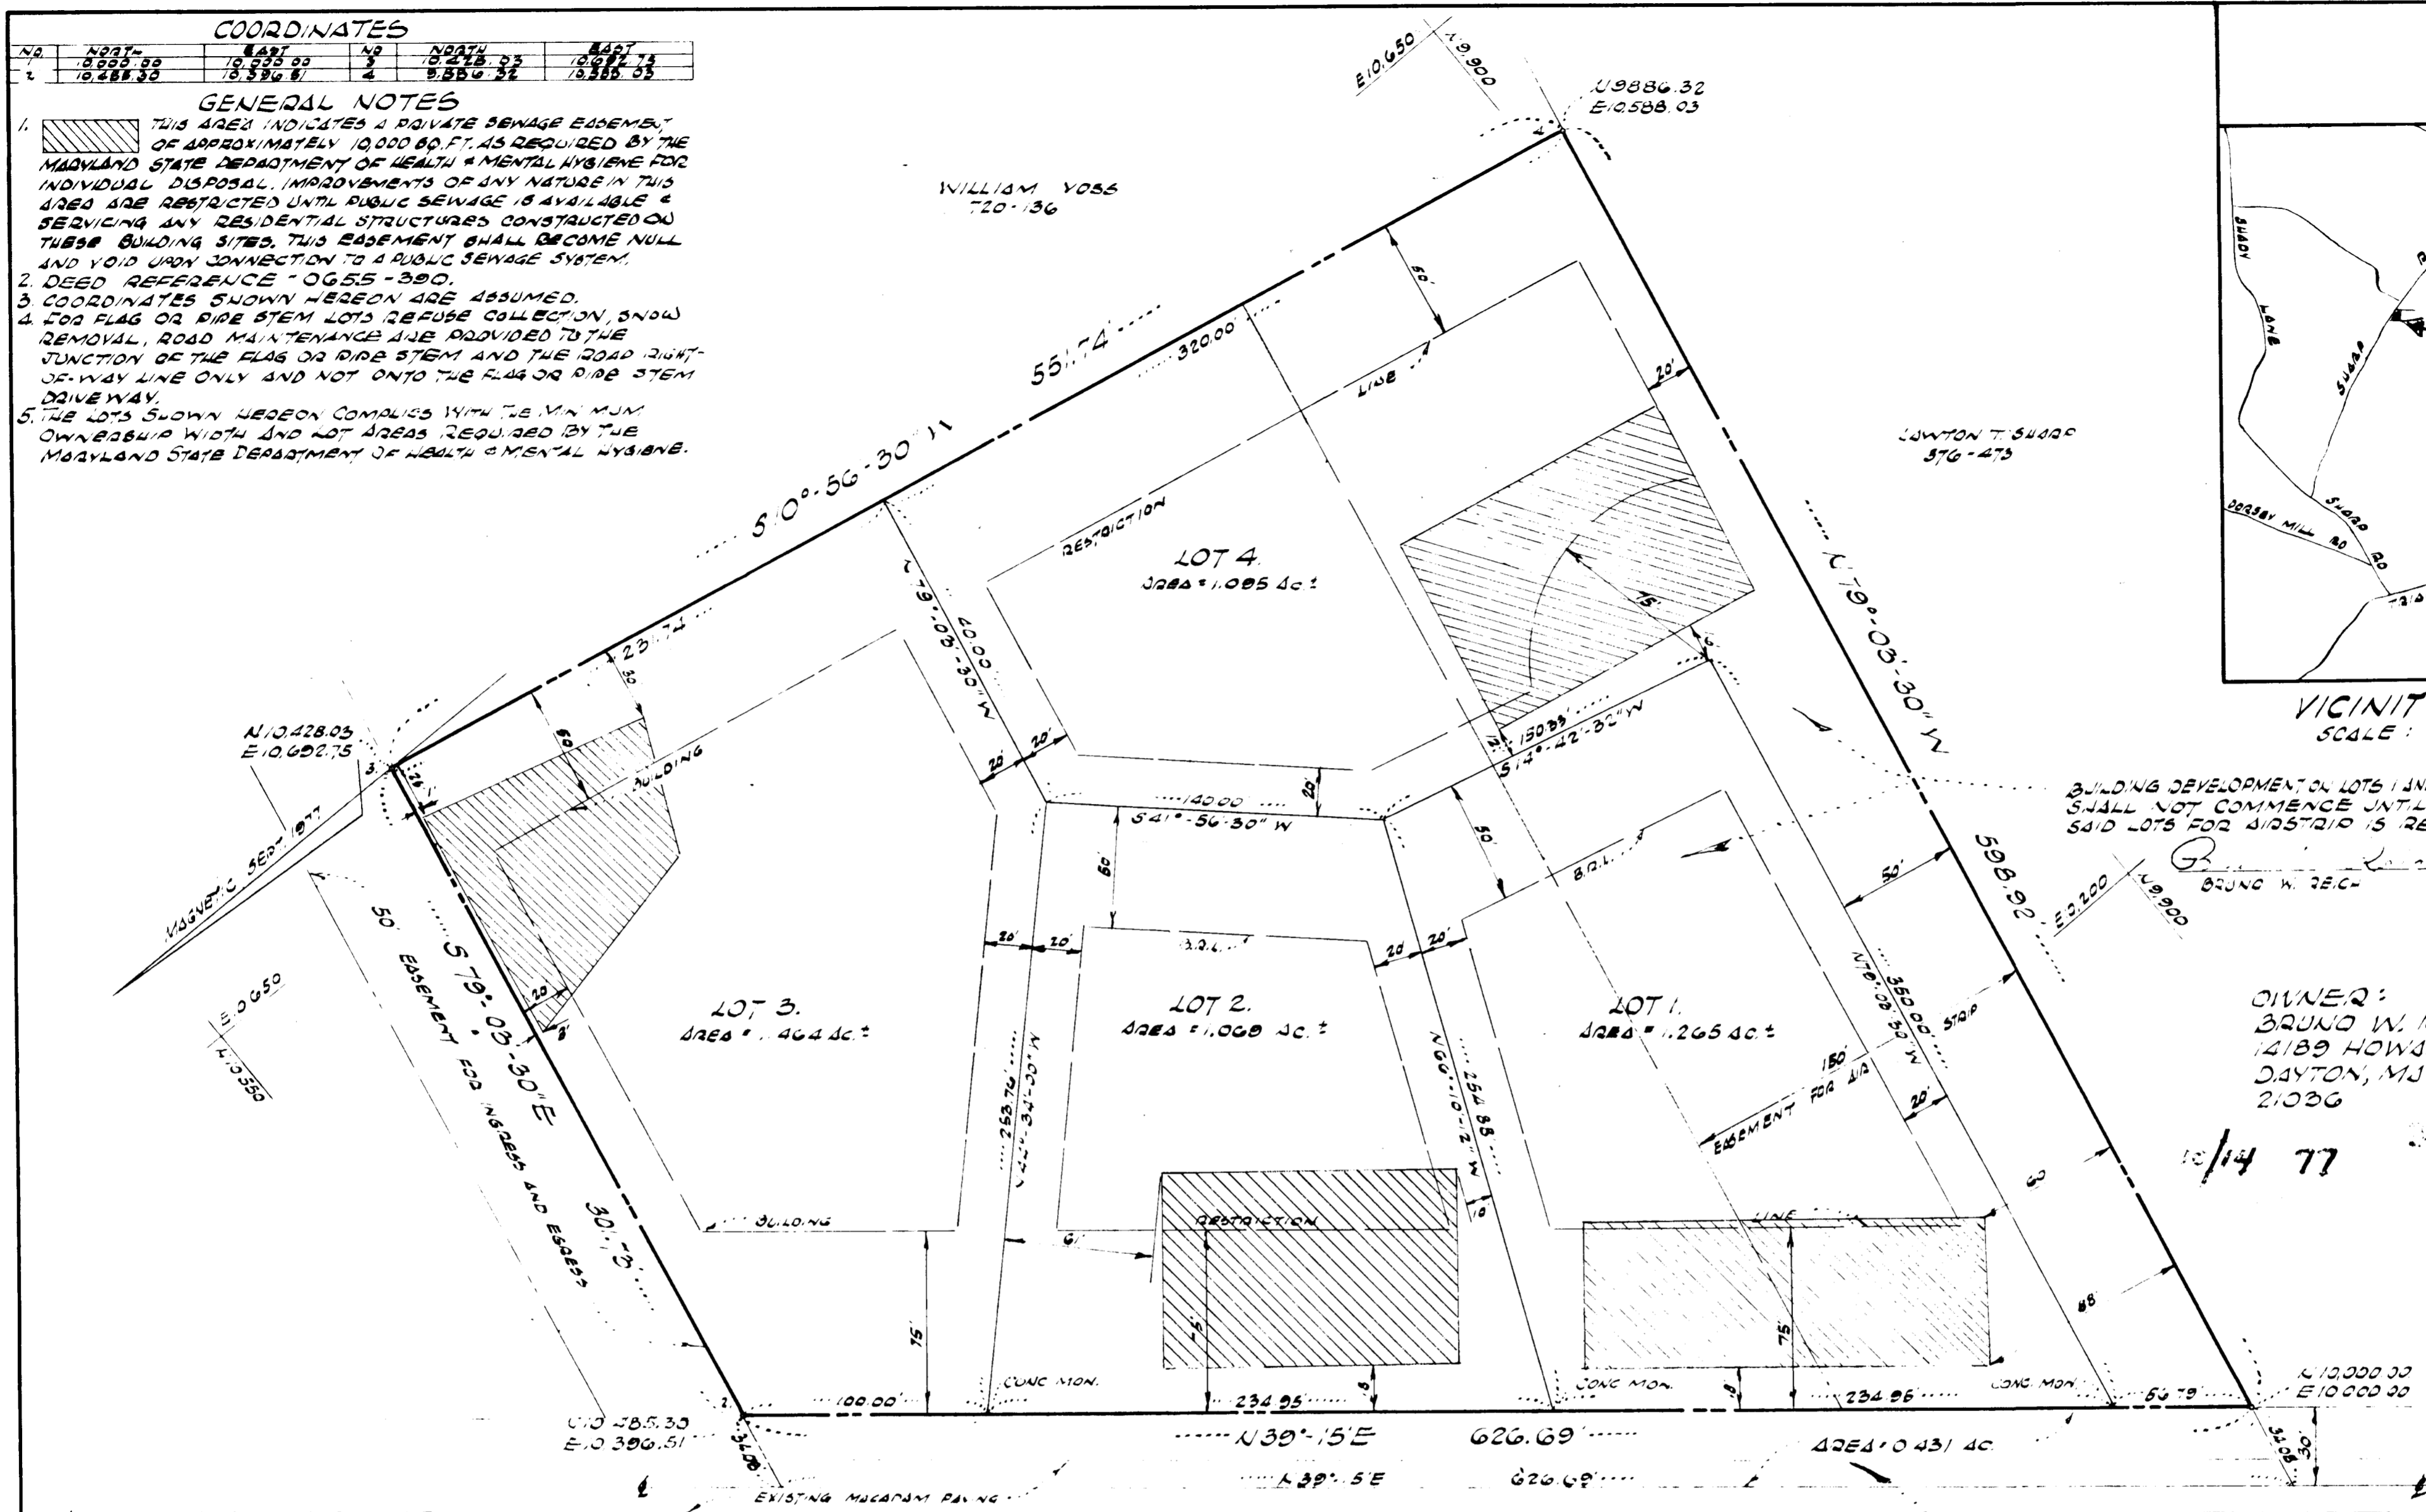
COORDINATES

| NO. | NORTH | EAST | NO | NORTH | EAST |
|---|---|---|---|---|---|
| 1 | 10,000.00 | 10,000.00 | 3 | 10,428.03 | 10,692.75 |
| 2 | 10,485.30 | 10,396.51 | 4 | 9,886.32 | 10,588.03 |

GENERAL NOTES

1. THIS AREA INDICATES A PRIVATE SEWAGE EASEMENT OF APPROXIMATELY 10,000 SQ.FT. AS REQUIRED BY THE MARYLAND STATE DEPARTMENT OF HEALTH & MENTAL HYGIENE FOR INDIVIDUAL DISPOSAL. IMPROVEMENTS OF ANY NATURE IN THIS AREA ARE RESTRICTED UNTIL PUBLIC SEWAGE IS AVAILABLE & SERVICING ANY RESIDENTIAL STRUCTURES CONSTRUCTED ON THESE BUILDING SITES. THIS EASEMENT SHALL BECOME NULL AND VOID UPON CONNECTION TO A PUBLIC SEWAGE SYSTEM.
2. DEED REFERENCE - 0655 - 390.
3. COORDINATES SHOWN HEREON ARE ASSUMED.
4. FOR FLAG OR PIPE STEM LOTS REFUSE COLLECTION, SNOW REMOVAL, ROAD MAINTENANCE ARE PROVIDED TO THE JUNCTION OF THE FLAG OR PIPE STEM AND THE ROAD RIGHT-OF-WAY LINE ONLY AND NOT ONTO THE FLAG OR PIPE STEM DRIVEWAY.
5. THE LOTS SHOWN HEREON COMPLIES WITH THE MINIMUM OWNERSHIP WIDTH AND LOT AREAS REQUIRED BY THE MARYLAND STATE DEPARTMENT OF HEALTH & MENTAL HYGIENE.

E10,650 N9,900
N9886.32
E10,588.03
4
WILLIAM VOSS
720-136
50'
320.00'
LINE
551.74'
S10°-56-30"W
20'
LAWTON T. SHARP
376-473
RESTRICTION
LOT 4.
AREA = 1.095 Ac.±
75'
N79°-03'-30"W
N79°-03'-30"W 200.00
23.74
30
60
BUILDING
20' 20'
150.33'
S14°-42'-32"W
N10,428.03
E10,692.75
3.
26
20'
140.00'
S41°-56-30"W
MAGNETIC SEPT. 1977
50'
50
50'
B.R.L.
50'
598.92'
E3,200 N9,900
B.R.L.
20' 20'
20' 20'
50' EASEMENT FOR INGRESS AND EGRESS
S79°-03'-30"E
E10,650
N10,350
20
3'
LOT 3.
AREA = 1.464 Ac.±
LOT 2.
AREA = 1.069 Ac.±
LOT 1.
AREA = 1.265 Ac.±
350.00
N79°-03'-30"W
STRIP
150
EASEMENT FOR AIR
20'
253.76
N42°-34'-00"W
N66°-10'-12"W 254.88
10
30.13
BUILDING
6'
RESTRICTION
LINE
60
88
75'
75'
75'
5
CONC. MON.
CONC. MON.
CONC. MON.
100.00'
234.95
234.96
56.79
8
8
N10,485.30
E10,396.51
2.
N39°-15'E
626.69'
AREA = 0.431 Ac.
N10,000.00
E10,000.00
1
N39°-15'E
626.69'
30
30.08
EXISTING MACADAM PAVING

VICINITY
SCALE:
SHADY LANE
SHARP
DORSEY MILL RD
SHARP RD

BUILDING DEVELOPMENT ON LOTS 1 AN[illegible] SHALL NOT COMMENCE UNTIL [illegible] SAID LOTS FOR AIRSTRIP IS RE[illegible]
BRUNO W. REICH

OWNER:
BRUNO W. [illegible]
14189 HOWA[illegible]
DAYTON, MD
21036

10/14 77